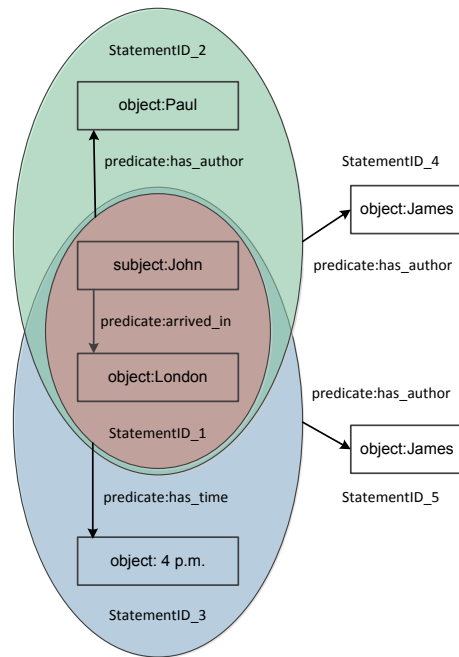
StatementID_2

object:Paul

predicate:has_author

StatementID_4

object:James

predicate:has_author

subject:John

predicate:arrived_in

object:London

StatementID_1

predicate:has_author

object:James

StatementID_5

predicate:has_time

object: 4 p.m.

StatementID_3